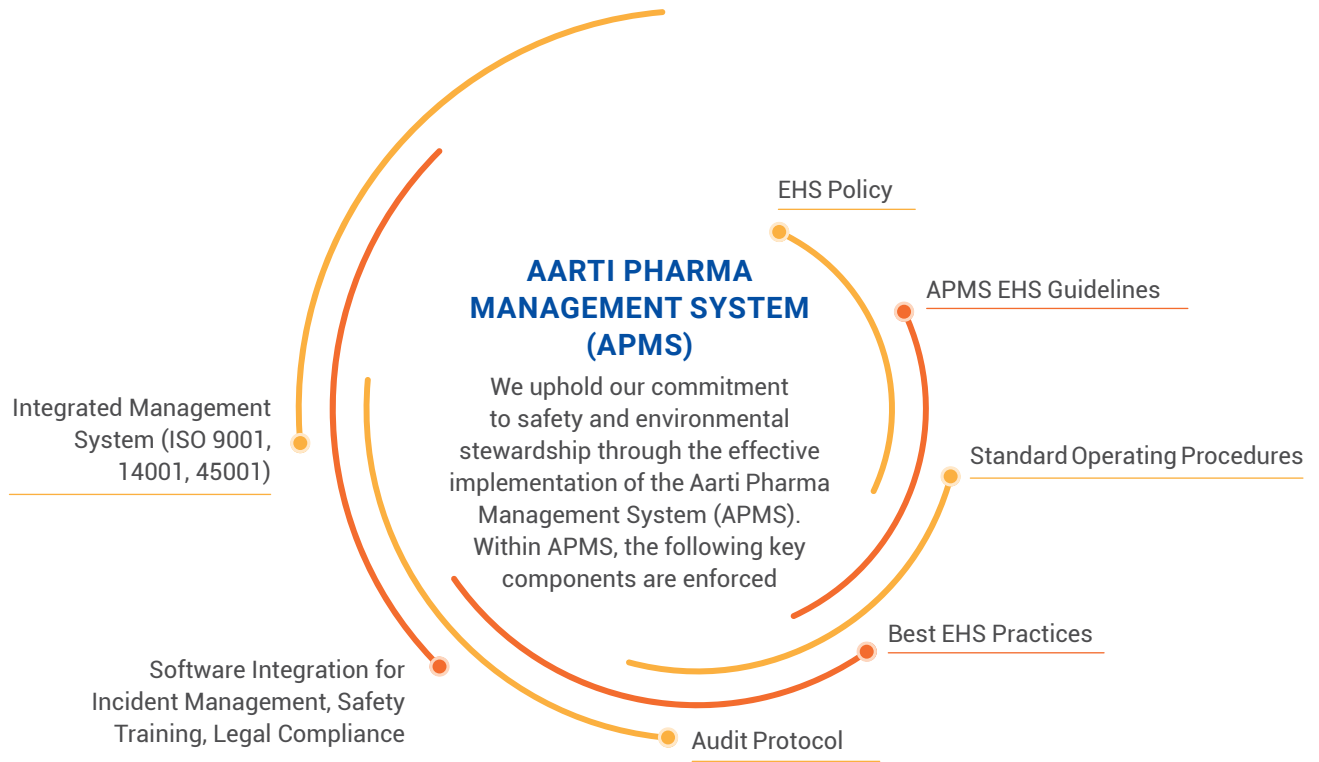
AARTI PHARMA MANAGEMENT SYSTEM (APMS)

We uphold our commitment to safety and environmental stewardship through the effective implementation of the Aarti Pharma Management System (APMS). Within APMS, the following key components are enforced

EHS Policy

APMS EHS Guidelines

Standard Operating Procedures

Best EHS Practices

Audit Protocol

Software Integration for Incident Management, Safety Training, Legal Compliance

Integrated Management System (ISO 9001, 14001, 45001)